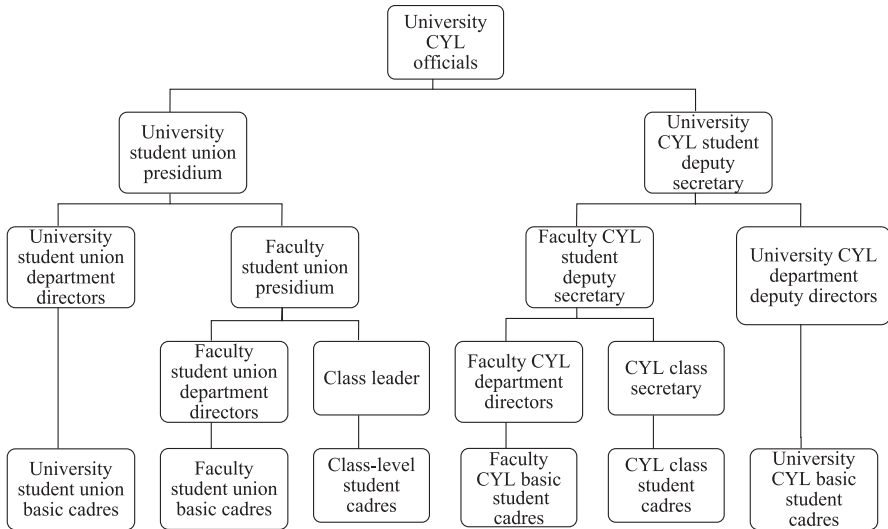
University CYL officials

University student union presidium

University CYL student deputy secretary

University student union department directors

Faculty student union presidium

Faculty CYL student deputy secretary

University CYL department deputy directors

Faculty student union department directors

Class leader

Faculty CYL department directors

CYL class secretary

University student union basic cadres

Faculty student union basic cadres

Class-level student cadres

Faculty CYL basic student cadres

CYL class student cadres

University CYL basic student cadres